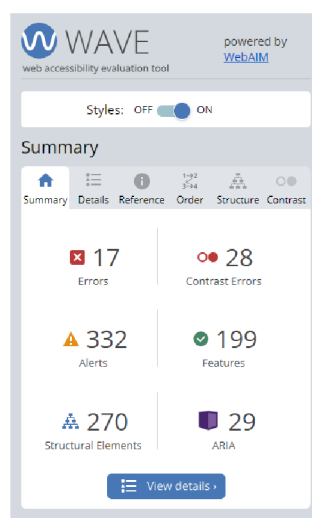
WAVE
web accessibility evaluation tool

powered by
WebAIM

Styles: OFF ON

Summary

Summary Details Reference Order Structure Contrast

17
Errors

28
Contrast Errors

332
Alerts

199
Features

270
Structural Elements

29
ARIA

View details ›